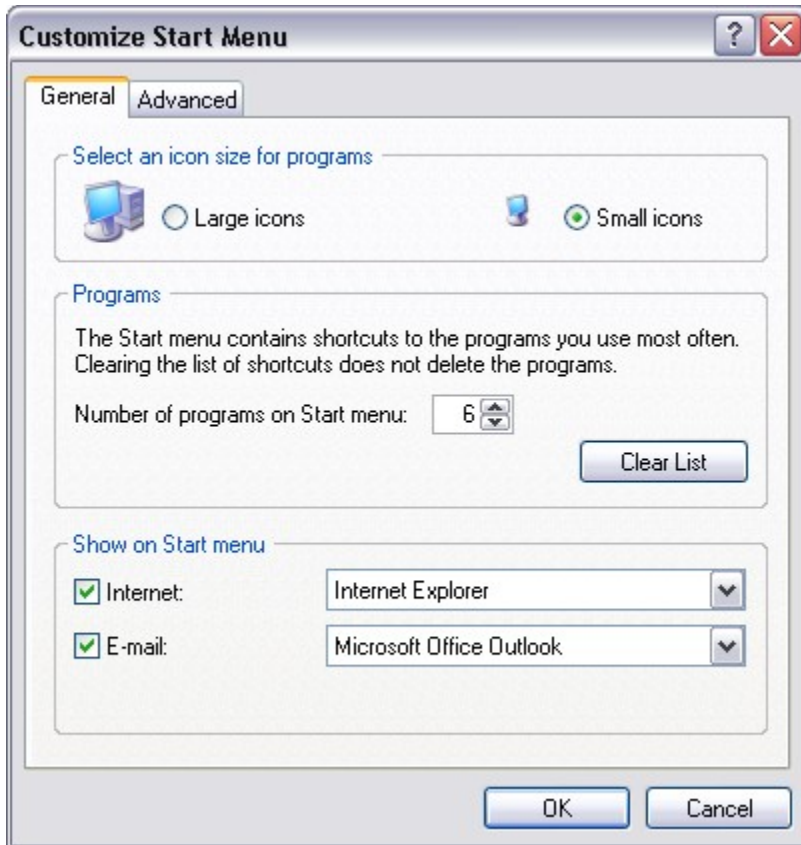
Customize Start Menu

?

General Advanced

Select an icon size for programs

Large icons

Small icons

Programs

The Start menu contains shortcuts to the programs you use most often. Clearing the list of shortcuts does not delete the programs.

Number of programs on Start menu: 6

Clear List

Show on Start menu

Internet: Internet Explorer

E-mail: Microsoft Office Outlook

OK Cancel